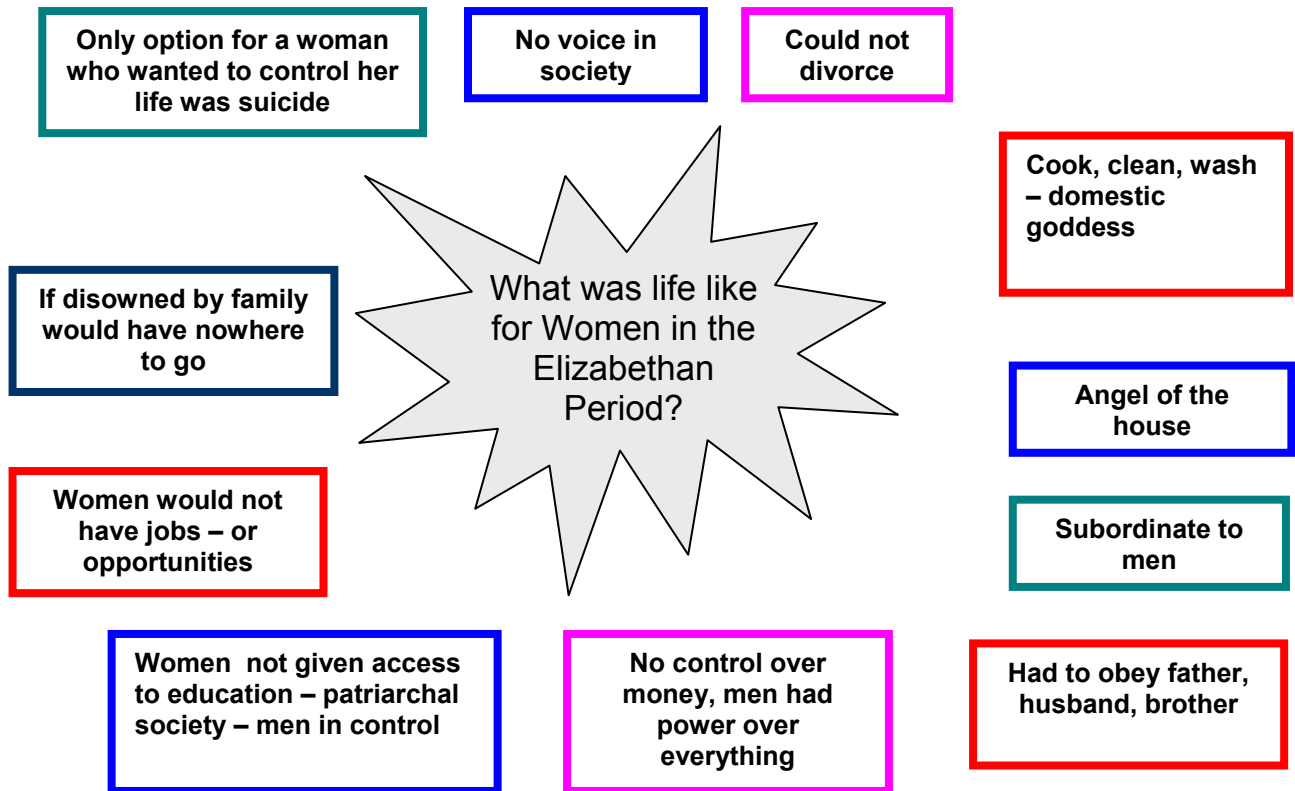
Only option for a woman who wanted to control her life was suicide

No voice in society

Could not divorce

Cook, clean, wash – domestic goddess

If disowned by family would have nowhere to go

What was life like for Women in the Elizabethan Period?

Angel of the house

Women would not have jobs – or opportunities

Subordinate to men

Women  not given access to education – patriarchal society – men in control

No control over money, men had power over everything

Had to obey father, husband, brother